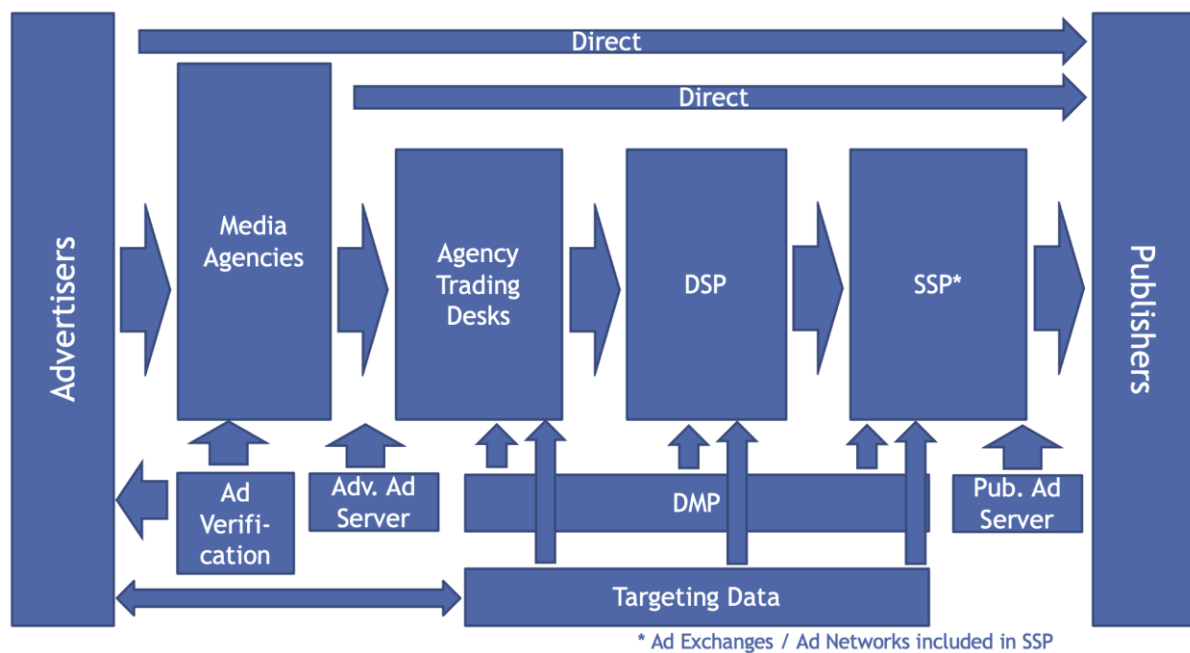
Direct

Direct

Advertisers

Media Agencies

Agency Trading Desks

DSP

SSP*

Publishers

Ad Verification

Adv. Ad Server

DMP

Pub. Ad Server

Targeting Data

* Ad Exchanges / Ad Networks included in SSP